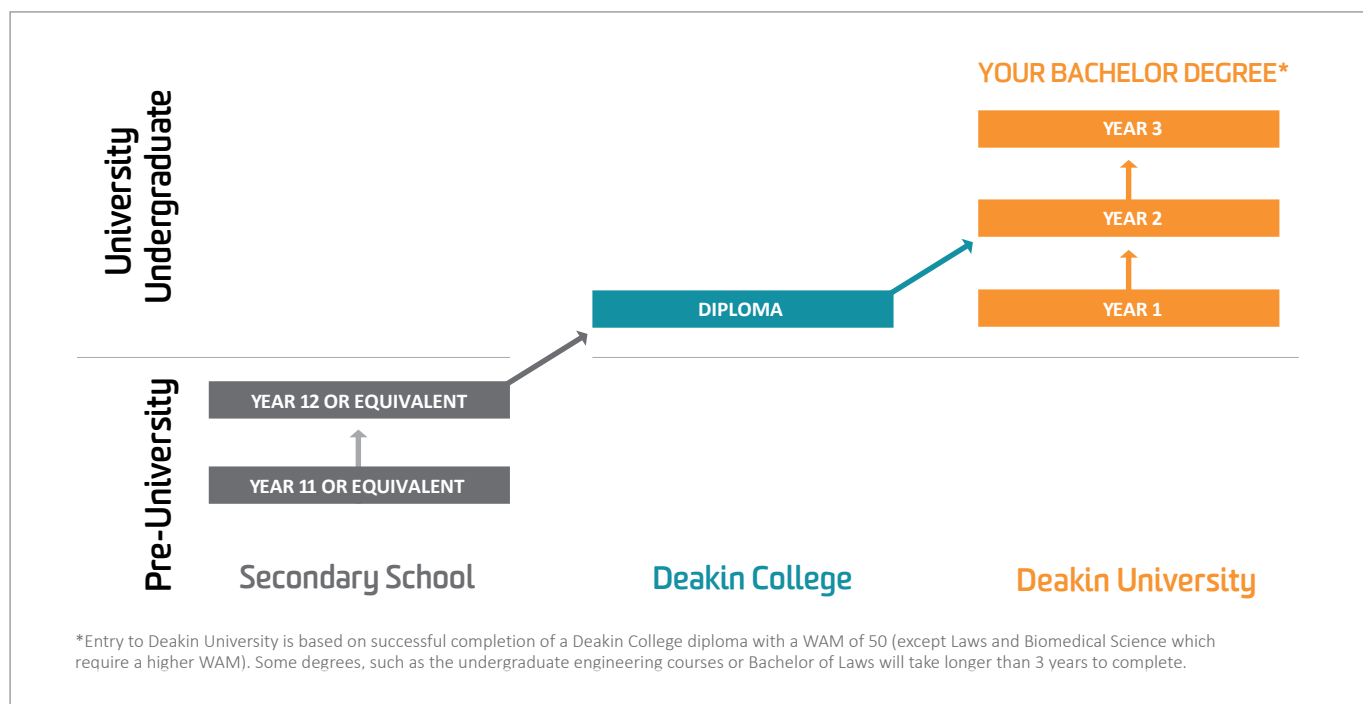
University Undergraduate

YOUR BACHELOR DEGREE*

YEAR 3

YEAR 2

DIPLOMA

YEAR 1

Pre-University

YEAR 12 OR EQUIVALENT

YEAR 11 OR EQUIVALENT

Secondary School

Deakin College

Deakin University

*Entry to Deakin University is based on successful completion of a Deakin College diploma with a WAM of 50 (except Laws and Biomedical Science which require a higher WAM). Some degrees, such as the undergraduate engineering courses or Bachelor of Laws will take longer than 3 years to complete.